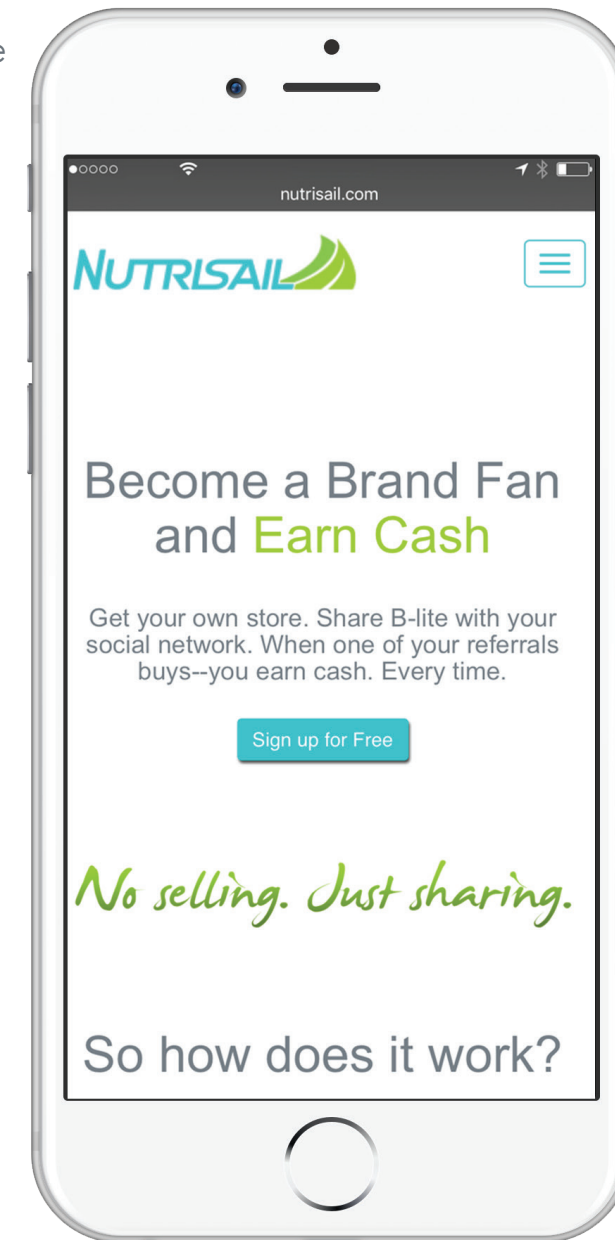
e

nutrisail.com

NUTRISAIL

Become a Brand Fan and Earn Cash

Get your own store. Share B-lite with your social network. When one of your referrals buys--you earn cash. Every time.

Sign up for Free

No selling. Just sharing.

So how does it work?